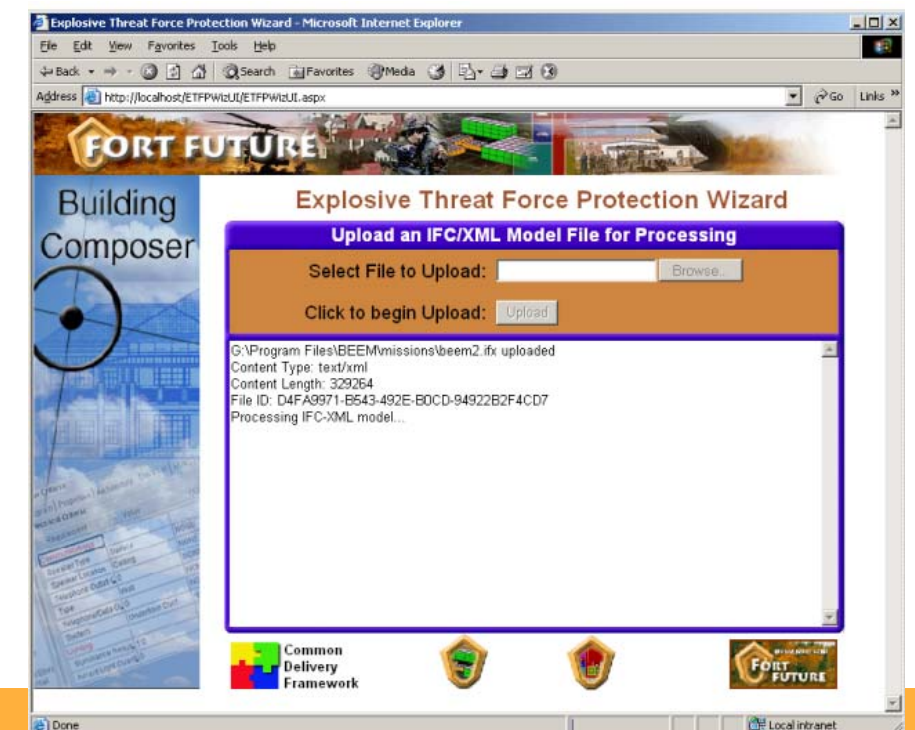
Explosive Threat Force Protection Wizard - Microsoft Internet Explorer

File Edit View Favorites Tools Help

Back Search Favorites Media

Address http://localhost/ETFPWizUI/ETFPWizUI.aspx Go Links »

FORT FUTURE

Building Composer

Explosive Threat Force Protection Wizard

Upload an IFC/XML Model File for Processing

Select File to Upload: Browse...

Click to begin Upload: Upload

G:\Program Files\BEEM\missions\beem2.ifx uploaded
Content Type: text/xml
Content Length: 329264
File ID: D4FA9971-B543-492E-B0CD-94922B2F4CD7
Processing IFC-XML model...

Common Delivery Framework

FORT FUTURE

Done Local intranet